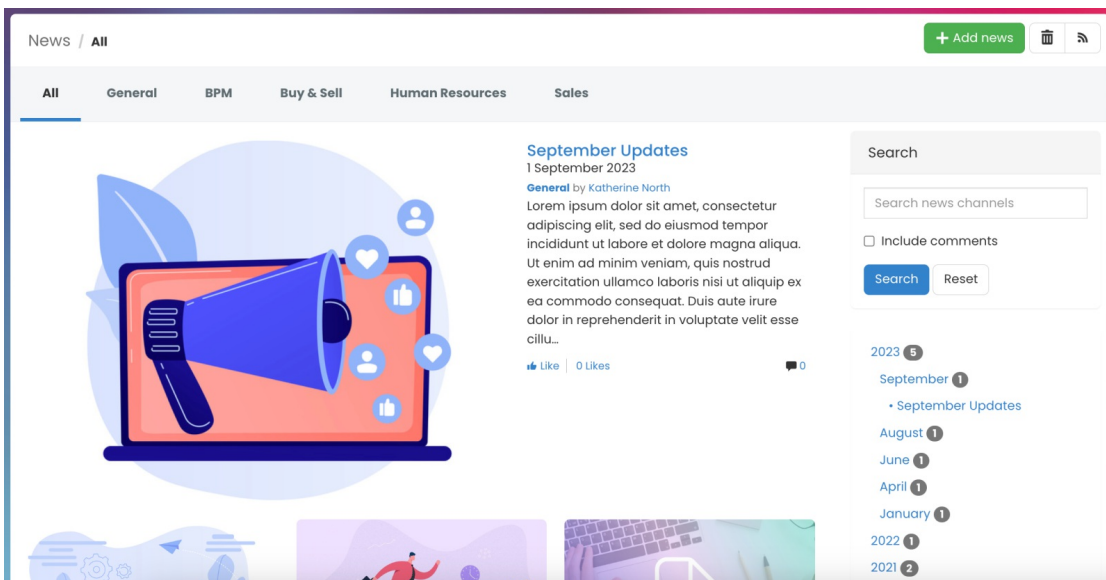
News / All

+ Add news

All General BPM Buy & Sell Human Resources Sales

September Updates
1 September 2023
General by Katherine North
Lorem ipsum dolor sit amet, consectetur adipiscing elit, sed do eiusmod tempor incididunt ut labore et dolore magna aliqua. Ut enim ad minim veniam, quis nostrud exercitation ullamco laboris nisi ut aliquip ex ea commodo consequat. Duis aute irure dolor in reprehenderit in voluptate velit esse cillu...

Like | 0 Likes 0

Search
Search news channels
Include comments
Search Reset

2023 5
September 1
• September Updates
August 1
June 1
April 1
January 1
2022 1
2021 2